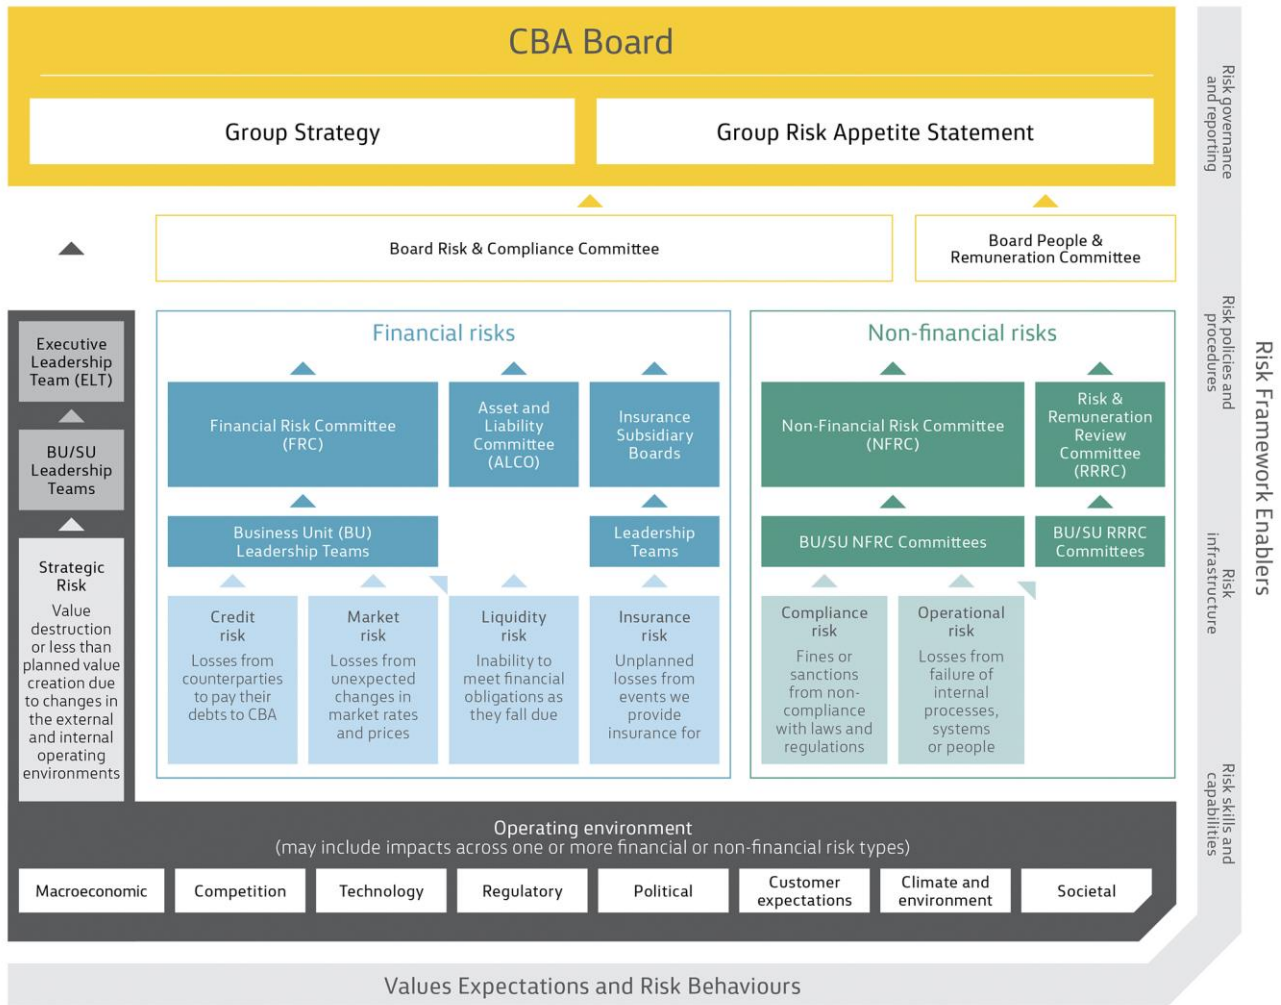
CBA Board

Group Strategy

Group Risk Appetite Statement

Board Risk & Compliance Committee

Board People & Remuneration Committee

Executive Leadership Team (ELT)

BU/SU Leadership Teams

Strategic Risk

Value destruction or less than planned value creation due to changes in the external and internal operating environments

Financial risks

Financial Risk Committee (FRC)

Asset and Liability Committee (ALCO)

Insurance Subsidiary Boards

Business Unit (BU) Leadership Teams

Leadership Teams

Credit risk

Losses from counterparties to pay their debts to CBA

Market risk

Losses from unexpected changes in market rates and prices

Liquidity risk

Inability to meet financial obligations as they fall due

Insurance risk

Unplanned losses from events we provide insurance for

Non-financial risks

Non-Financial Risk Committee (NFRC)

Risk & Remuneration Review Committee (RRRC)

BU/SU NFRC Committees

BU/SU RRRC Committees

Compliance risk

Fines or sanctions from non-compliance with laws and regulations

Operational risk

Losses from failure of internal processes, systems or people

Operating environment
(may include impacts across one or more financial or non-financial risk types)

Macroeconomic

Competition

Technology

Regulatory

Political

Customer expectations

Climate and environment

Societal

Values Expectations and Risk Behaviours

Risk governance and reporting

Risk policies and procedures

Risk infrastructure

Risk skills and capabilities

Risk Framework Enablers